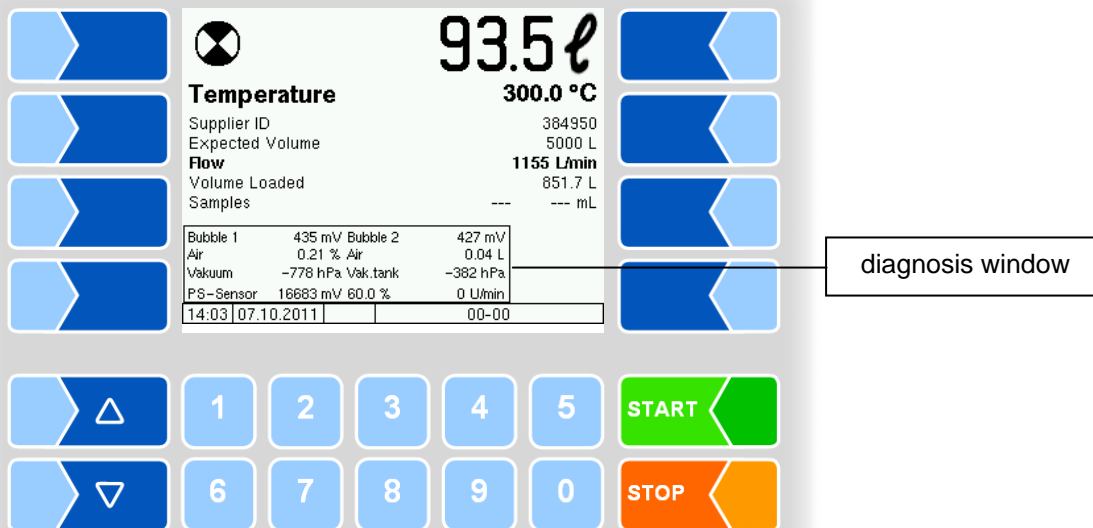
93.5 ℓ

**Temperature** 300.0 °C

Supplier ID 384950
Expected Volume 5000 L
**Flow** 1155 L/min
Volume Loaded 851.7 L
Samples --- --- mL

| Bubble 1 | 435 mV | Bubble 2 | 427 mV |
|---|---|---|---|
| Air | 0.21 % | Air | 0.04 L |
| Vakuum | −778 hPa | Vak.tank | −382 hPa |
| PS−Sensor | 16683 mV | 60.0 % | 0 U/min |

14:03 07.10.2011 00-00

diagnosis window

△ 1 2 3 4 5 START

▽ 6 7 8 9 0 STOP